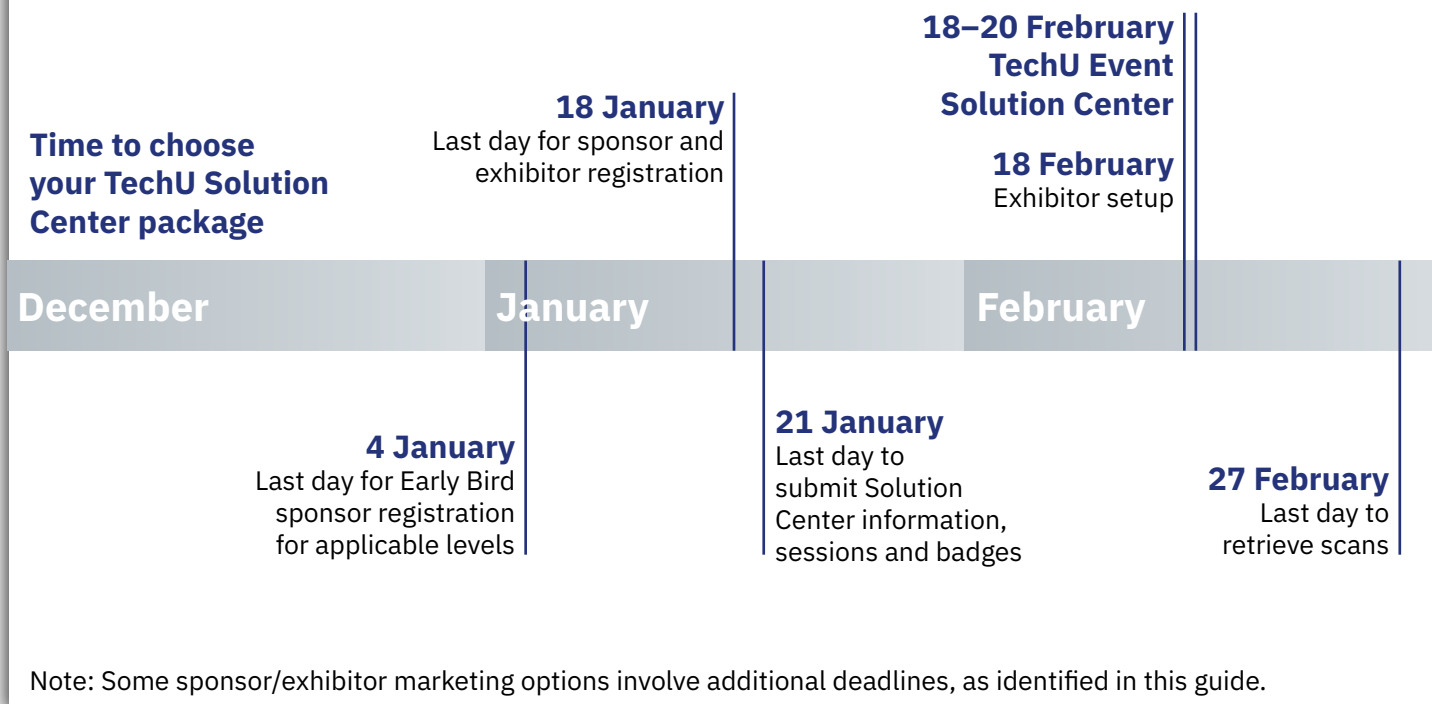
Time to choose your TechU Solution Center package

18 January
Last day for sponsor and exhibitor registration

18–20 Frebruary
TechU Event
Solution Center

18 February
Exhibitor setup

December

January

February

4 January
Last day for Early Bird sponsor registration for applicable levels

21 January
Last day to submit Solution Center information, sessions and badges

27 February
Last day to retrieve scans

Note: Some sponsor/exhibitor marketing options involve additional deadlines, as identified in this guide.